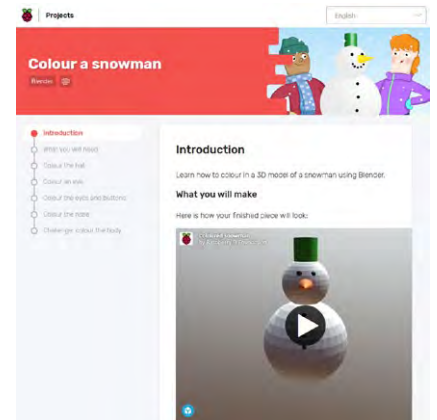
Projects

English

Colour a snowman

Blender

Introduction

What you will need

Colour the hat

Colour an eye

Colour the eyes and buttons

Colour the nose

Challenge: colour the body

Introduction

Learn how to colour in a 3D model of a snowman using Blender.

What you will make

Here is how your finished piece will look:

Coloured snowman

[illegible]